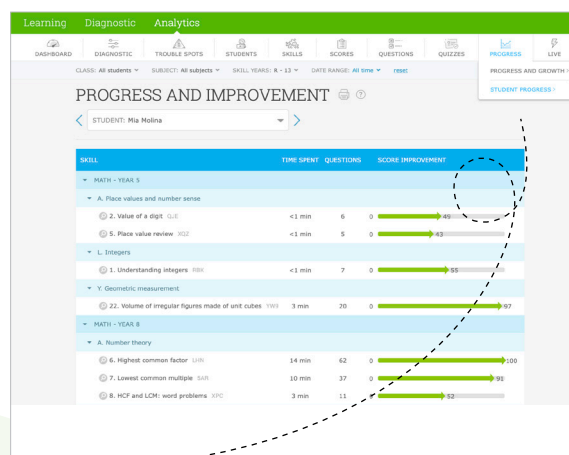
Learning Diagnostic Analytics

DASHBOARD DIAGNOSTIC TROUBLE SPOTS STUDENTS SKILLS SCORES QUESTIONS QUIZZES PROGRESS LIVE

CLASS: All students SUBJECT: All subjects SKILL YEARS: R - 12 DATE RANGE: All time reset

PROGRESS AND GROWTH

STUDENT PROGRESS

PROGRESS AND IMPROVEMENT

STUDENT: Mia Molina

| SKILL | TIME SPENT | QUESTIONS | SCORE IMPROVEMENT |
|---|---|---|---|
| MATH - YEAR 5 | | | |
| A. Place values and number sense | | | |
| 2. Value of a digit QJE | <1 min | 6 | 0 45 |
| 5. Place value review XQZ | <1 min | 5 | 0 43 |
| L. Integers | | | |
| 1. Understanding integers RBX | <1 min | 7 | 0 55 |
| Y. Geometric measurement | | | |
| 22. Volume of irregular figures made of unit cubes YW3 | 3 min | 20 | 0 97 |
| MATH - YEAR 8 | | | |
| A. Number theory | | | |
| 6. Highest common factor LHN | 14 min | 62 | 0 100 |
| 7. Lowest common multiple SAR | 10 min | 37 | 0 91 |
| 8. HCF and LCM: word problems XPC | 3 min | 11 | 0 52 |